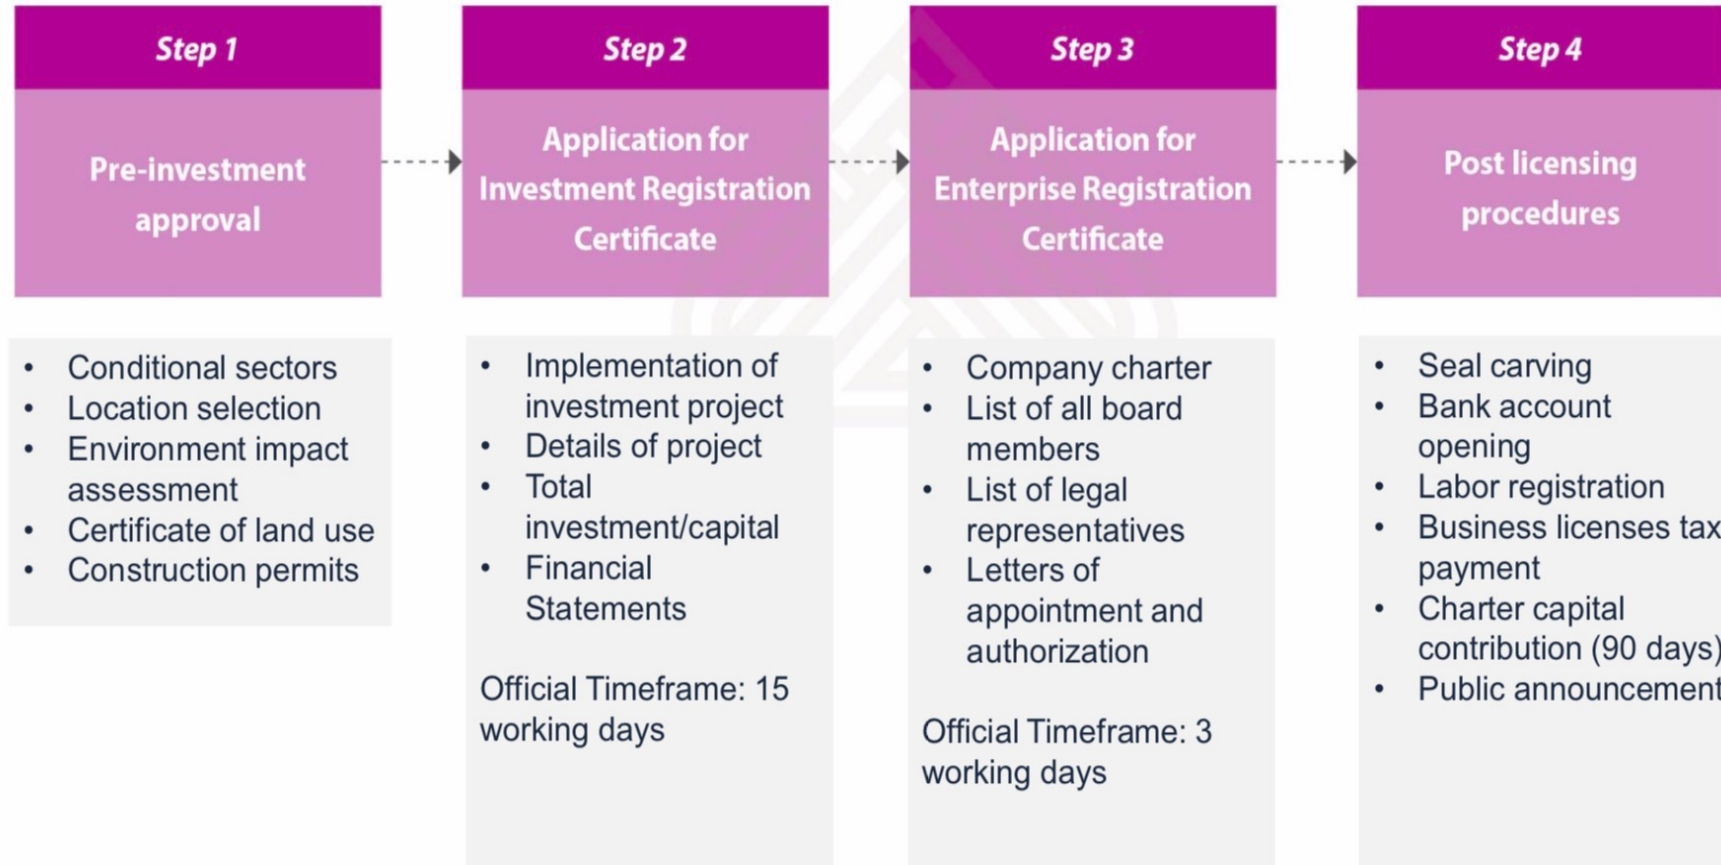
Step 1

Pre-investment approval

- Conditional sectors
- Location selection
- Environment impact assessment
- Certificate of land use
- Construction permits

Step 2

Application for Investment Registration Certificate

- Implementation of investment project
- Details of project
- Total investment/capital
- Financial Statements

Official Timeframe: 15 working days

Step 3

Application for Enterprise Registration Certificate

- Company charter
- List of all board members
- List of legal representatives
- Letters of appointment and authorization

Official Timeframe: 3 working days

Step 4

Post licensing procedures

- Seal carving
- Bank account opening
- Labor registration
- Business licenses tax payment
- Charter capital contribution (90 days)
- Public announcement